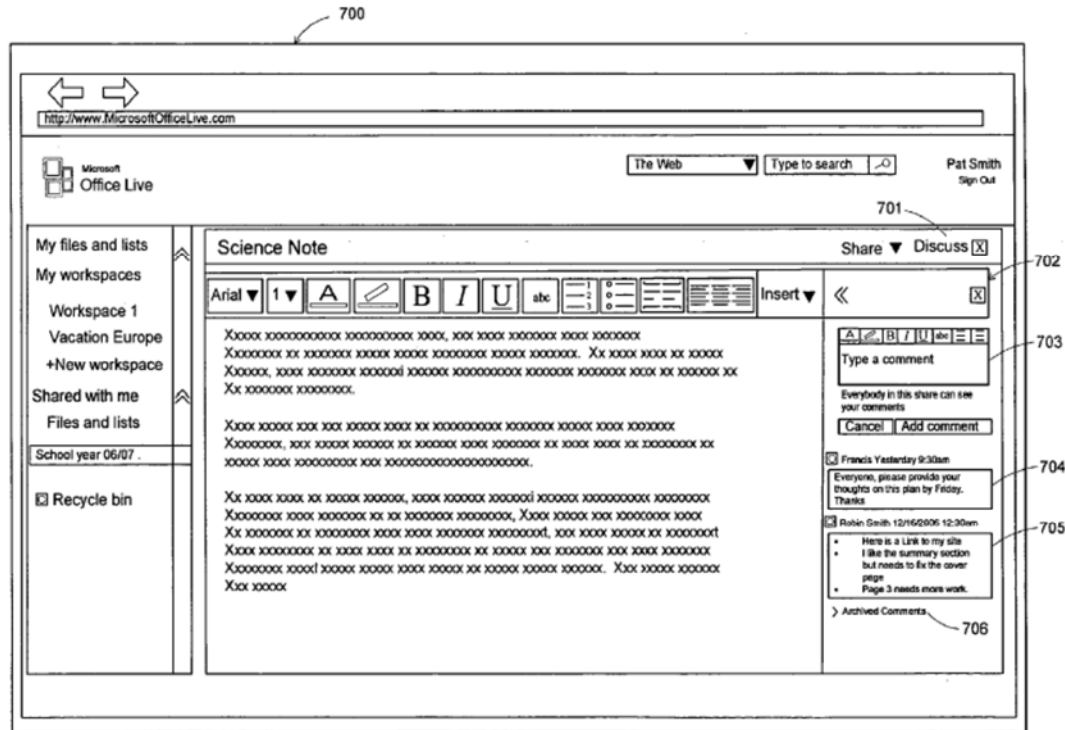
700

http://www.MicrosoftOfficeLive.com

Microsoft Office Live

The Web ▼ Type to search

Pat Smith
Sign Out

701

My files and lists
My workspaces
Workspace 1
Vacation Europe
+New workspace
Shared with me
Files and lists
School year 06/07 .
Recycle bin

Science Note

Share ▼ Discuss X

702

Arial ▼ 1 ▼ A B I U abc Insert ▼ « X

Xxxxx xxxxxxxxxxx xxxxxxxxxx xxxx, xxx xxxx xxxxxxx xxxx xxxxxxx Xxxxxxxx xx xxxxxxx xxxxx xxxxx xxxxxxxx xxxxx xxxxxxx. Xx xxxx xxxx xx xxxxx Xxxxxx, xxxx xxxxxxx xxxxxxl xxxxxx xxxxxxxxxx xxxxxxx xxxxxxx xxxx xx xxxxxx xx Xx xxxxxxx xxxxxxxx.

Xxxx xxxxx xxx xxx xxxxx xxxx xx xxxxxxxxxx xxxxxxx xxxxx xxxx xxxxxxx Xxxxxxxx, xxx xxxxx xxxxxx xx xxxxxx xxxx xxxxxxx xx xxxx xxxx xx xxxxxxxx xx xxxxx xxxx xxxxxxxxx xxx xxxxxxxxxxxxxxxxxxxxxx.

Xx xxxx xxxx xx xxxxx xxxxxx, xxxx xxxxxx xxxxxxl xxxxxx xxxxxxxxxx xxxxxxxx Xxxxxxxx xxxx xxxxxxx xx xx xxxxxxx xxxxxxxx, Xxxx xxxxx xxx xxxxxxxx xxxx Xx xxxxxxx xx xxxxxxxx xxxx xxxx xxxxxxx xxxxxxxxl, xxx xxxx xxxxx xx xxxxxxxt Xxxx xxxxxxxx xx xxxx xxxx xx xxxxxxxx xx xxxxx xxx xxxxxxx xxx xxxx xxxxxxx Xxxxxxxx xxxxl xxxxx xxxxx xxxx xxxxx xx xxxxx xxxxx xxxxxx. Xxx xxxxx xxxxxx Xxx xxxxx

Type a comment

703

Everybody in this share can see your comments

Cancel Add comment

Francis Yesterday 9:30am

704

Everyone, please provide your thoughts on this plan by Friday. Thanks

Robin Smith 12/16/2006 12:30am

705

Here is a Link to my site
I like the summary section but needs to fix the cover page
Page 3 needs more work.

Archived Comments

706